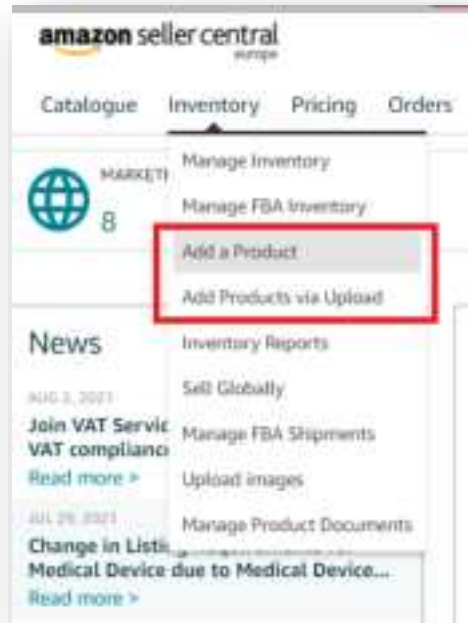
amazon seller central
europe

Catalogue Inventory Pricing Orders

MARKETI
8

Manage Inventory
Manage FBA Inventory
Add a Product
Add Products via Upload
Inventory Reports
Sell Globally
Manage FBA Shipments
Upload images
Manage Product Documents

News

AUG 2, 2021
Join VAT Servic
VAT complianc
Read more >

JUL 29, 2021
Change in Listi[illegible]
Medical Device due to Medical Device...
Read more >